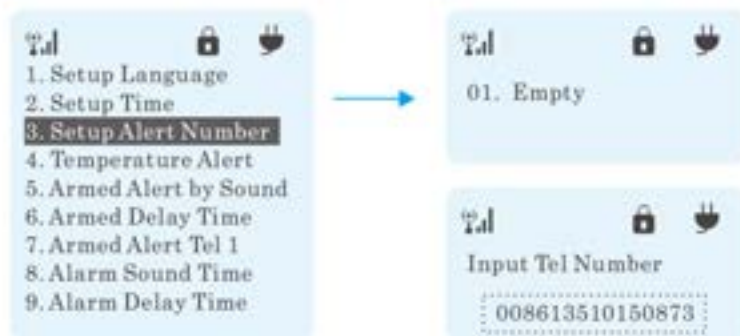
1. Setup Language
2. Setup Time
3. Setup Alert Number
4. Temperature Alert
5. Armed Alert by Sound
6. Armed Delay Time
7. Armed Alert Tel 1
8. Alarm Sound Time
9. Alarm Delay Time

01. Empty

Input Tel Number
008613510150873